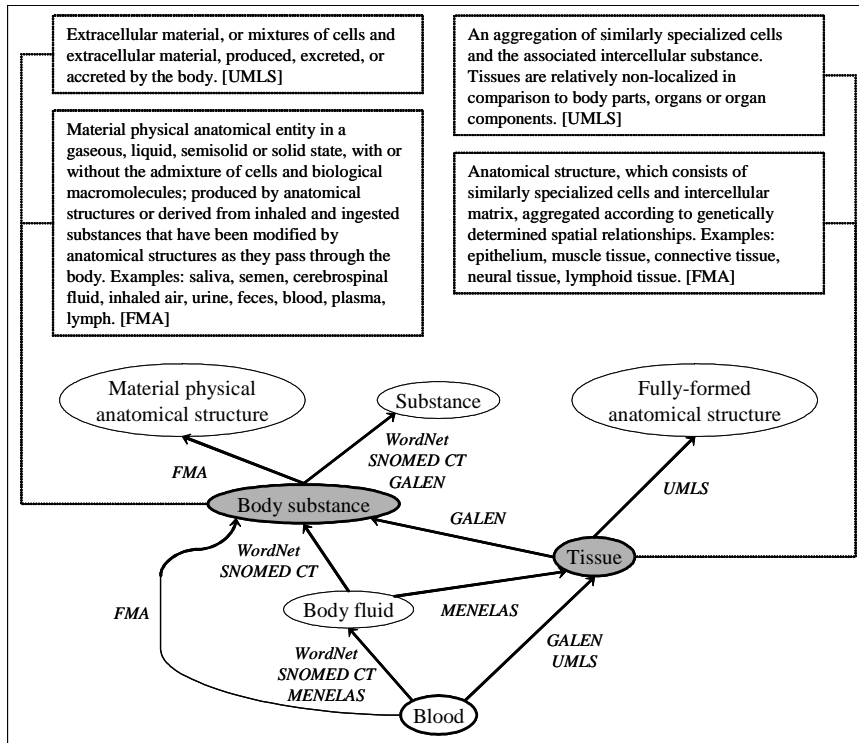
Extracellular material, or mixtures of cells and extracellular material, produced, excreted, or accreted by the body. [UMLS]

Material physical anatomical entity in a gaseous, liquid, semisolid or solid state, with or without the admixture of cells and biological macromolecules; produced by anatomical structures or derived from inhaled and ingested substances that have been modified by anatomical structures as they pass through the body. Examples: saliva, semen, cerebrospinal fluid, inhaled air, urine, feces, blood, plasma, lymph. [FMA]

An aggregation of similarly specialized cells and the associated intercellular substance. Tissues are relatively non-localized in comparison to body parts, organs or organ components. [UMLS]

Anatomical structure, which consists of similarly specialized cells and intercellular matrix, aggregated according to genetically determined spatial relationships. Examples: epithelium, muscle tissue, connective tissue, neural tissue, lymphoid tissue. [FMA]

Material physical anatomical structure

Substance

Fully-formed anatomical structure

FMA

WordNet
SNOMED CT
GALEN

UMLS

Body substance

GALEN

Tissue

WordNet
SNOMED CT

FMA

Body fluid

MENELAS

WordNet
SNOMED CT
MENELAS

GALEN
UMLS

Blood